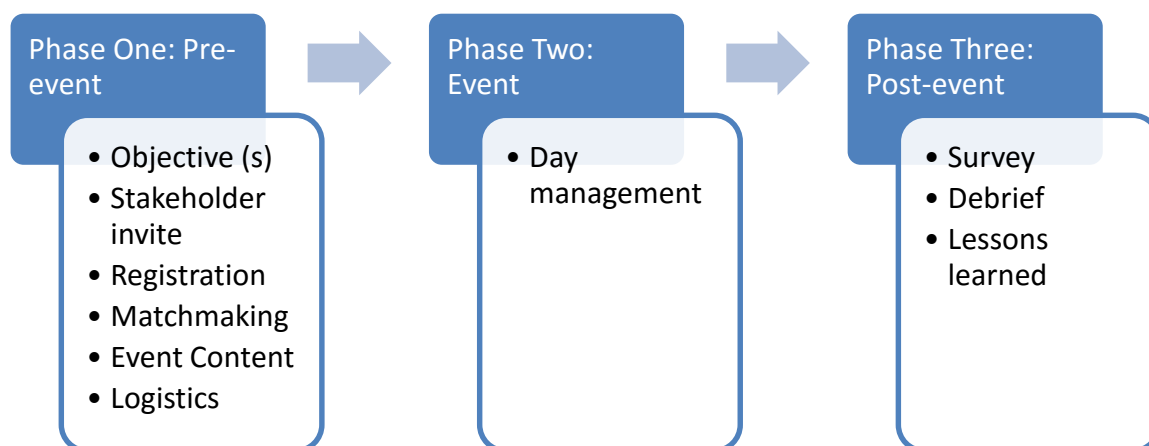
Phase One: Pre-event

- Objective (s)
- Stakeholder invite
- Registration
- Matchmaking
- Event Content
- Logistics

Phase Two: Event

- Day management

Phase Three: Post-event

- Survey
- Debrief
- Lessons learned